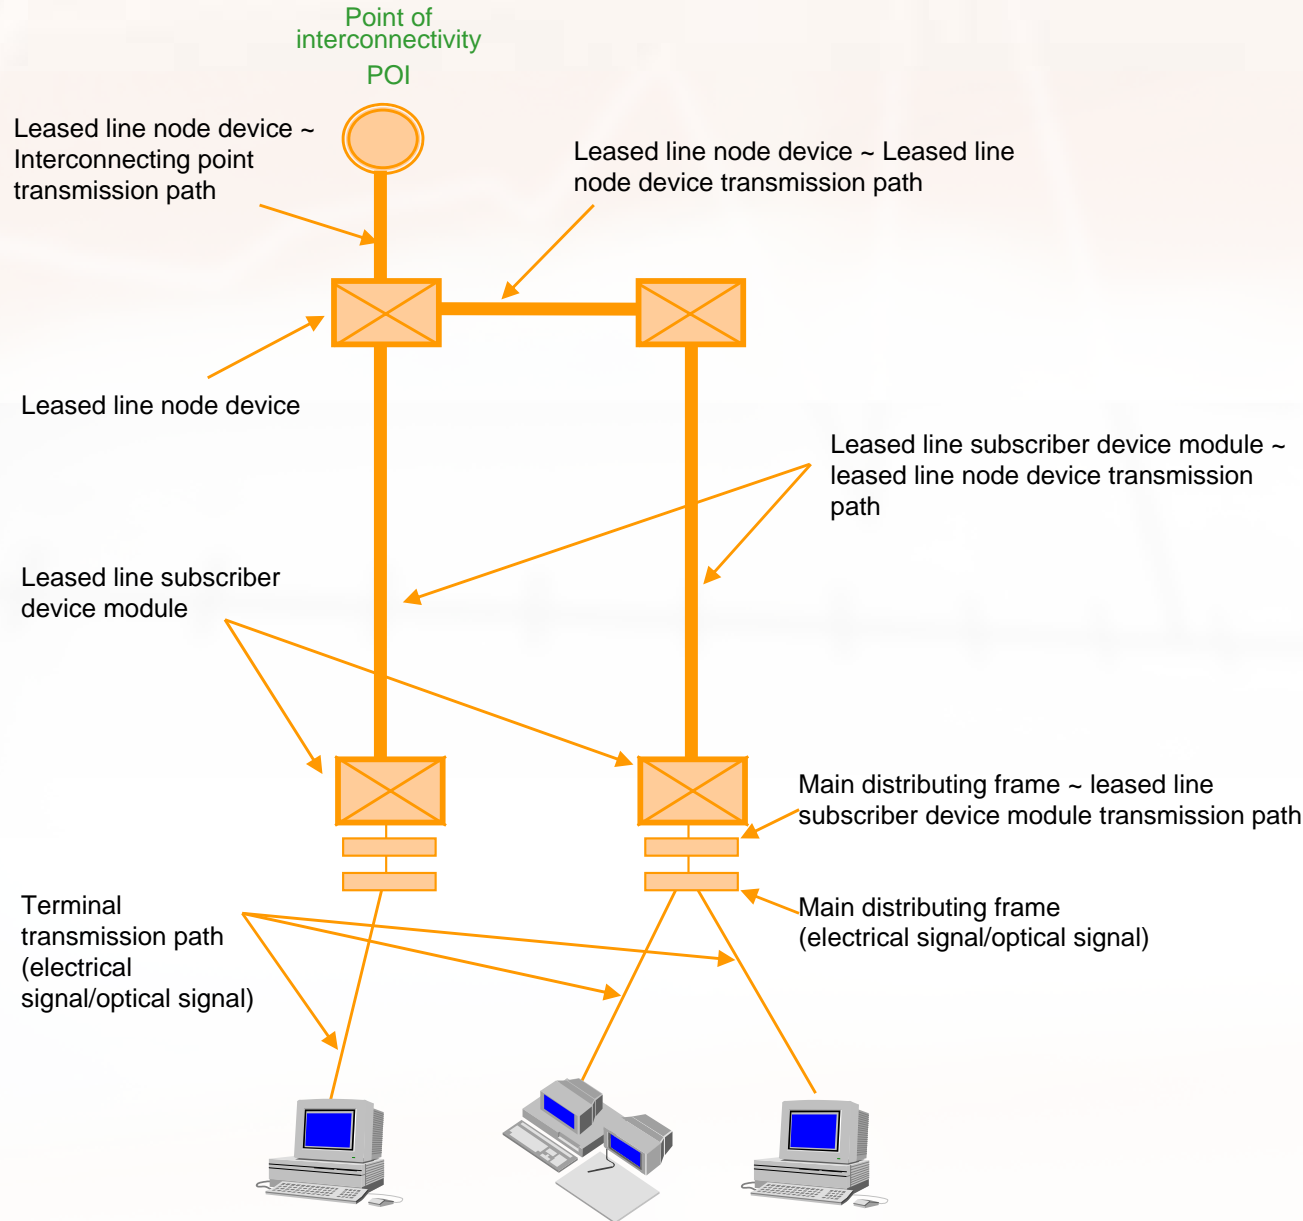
Point of interconnectivity
POI

Leased line node device ~ Interconnecting point transmission path

Leased line node device ~ Leased line node device transmission path

Leased line node device

Leased line subscriber device module ~ leased line node device transmission path

Leased line subscriber device module

Main distributing frame ~ leased line subscriber device module transmission path

Terminal transmission path (electrical signal/optical signal)

Main distributing frame (electrical signal/optical signal)